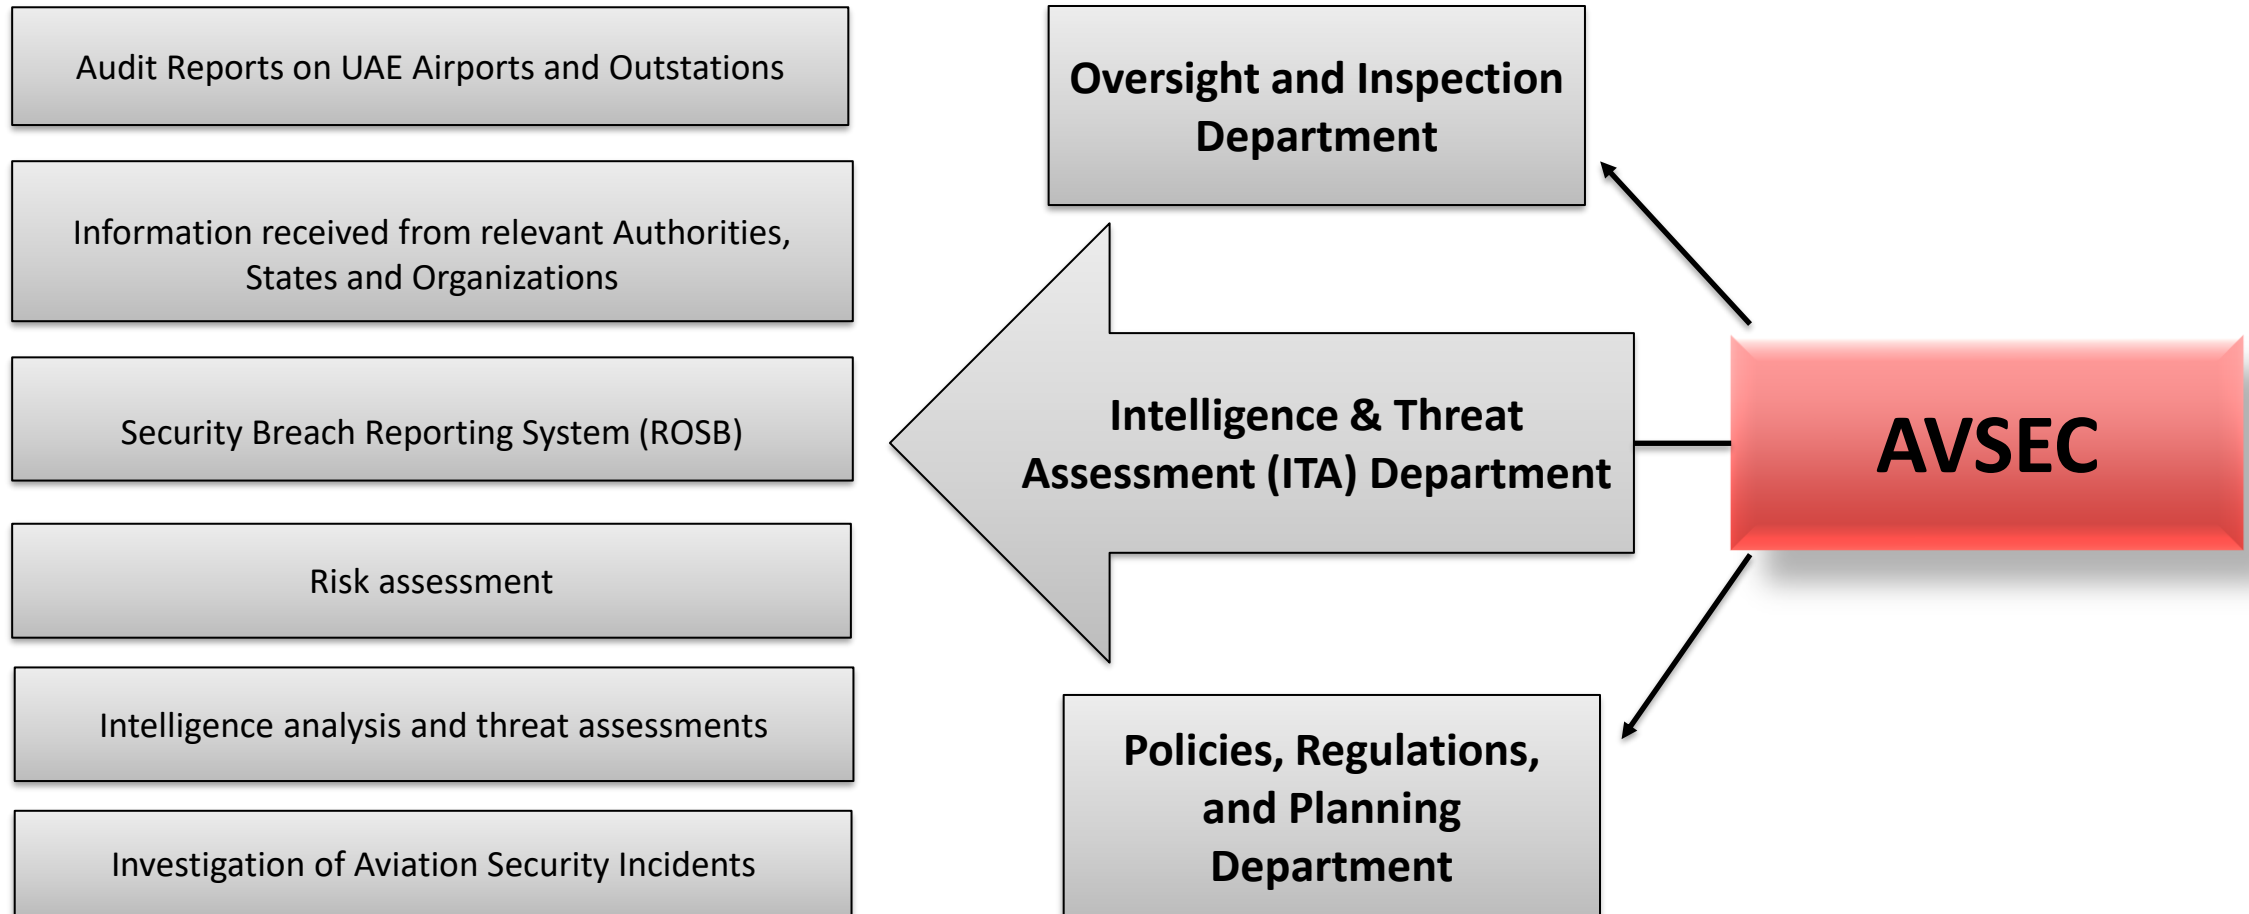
Audit Reports on UAE Airports and Outstations

Information received from relevant Authorities, States and Organizations

Security Breach Reporting System (ROSB)

Risk assessment

Intelligence analysis and threat assessments

Investigation of Aviation Security Incidents

Oversight and Inspection Department

Intelligence & Threat Assessment (ITA) Department

AVSEC

Policies, Regulations, and Planning Department